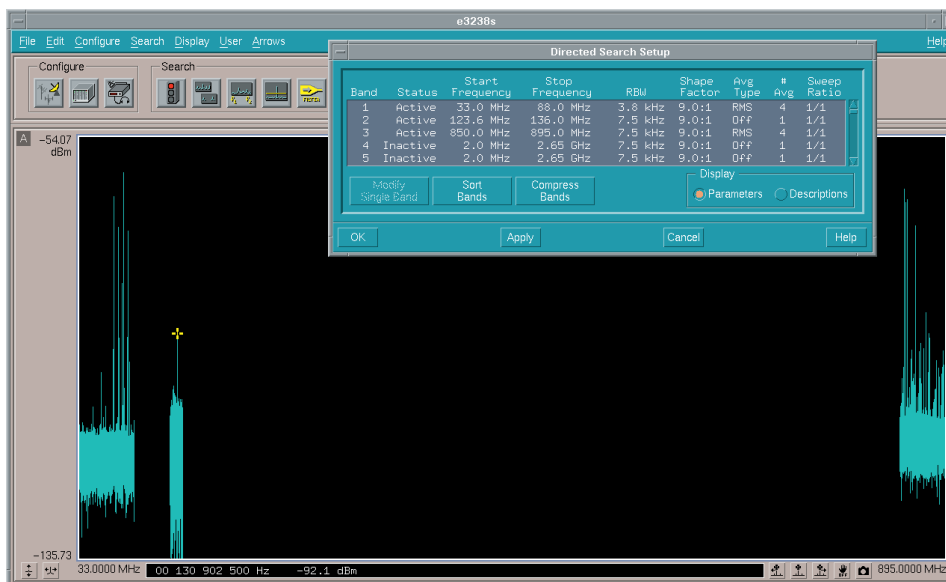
e3238s

File Edit Configure Search Display User Arrows Help

Configure

Search

Directed Search Setup

| Band | Status | Start Frequency | Stop Frequency | RBW | Shape Factor | Avg Type | # Avg | Sweep Ratio |
|---|---|---|---|---|---|---|---|---|
| 1 | Active | 33.0 MHz | 88.0 MHz | 3.8 kHz | 9.0:1 | RMS | 4 | 1/1 |
| 2 | Active | 123.6 MHz | 136.0 MHz | 7.5 kHz | 9.0:1 | Off | 1 | 1/1 |
| 3 | Active | 850.0 MHz | 895.0 MHz | 7.5 kHz | 9.0:1 | RMS | 4 | 1/1 |
| 4 | Inactive | 2.0 MHz | 2.65 GHz | 7.5 kHz | 9.0:1 | Off | 1 | 1/1 |
| 5 | Inactive | 2.0 MHz | 2.65 GHz | 7.5 kHz | 9.0:1 | Off | 1 | 1/1 |

Modify Single Band

Sort Bands

Compress Bands

Display

Parameters

Descriptions

OK

Apply

Cancel

Help

A −54.07 dBm

−135.73

33.0000 MHz

00 130 902 500 Hz

−92.1 dBm

895.0000 MHz